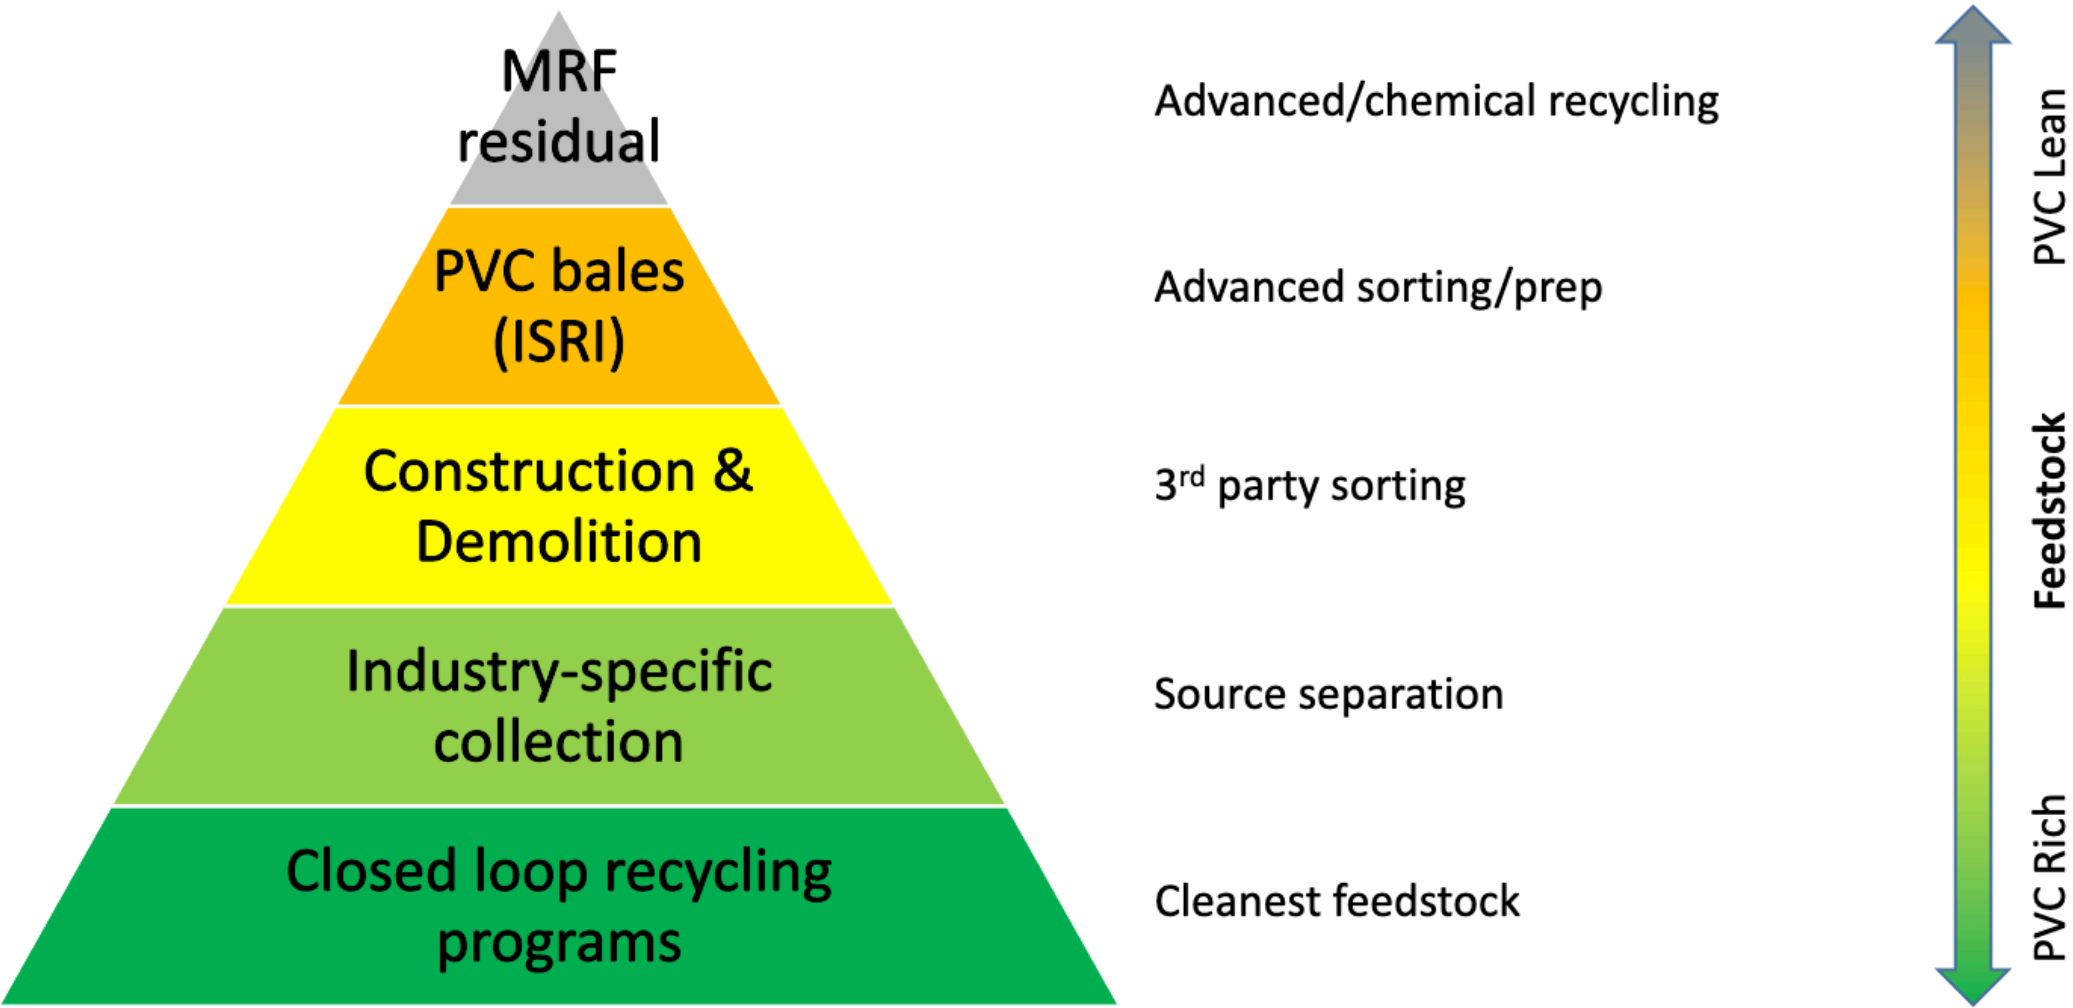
MRF residual

Advanced/chemical recycling

PVC bales (ISRI)

Advanced sorting/prep

Construction & Demolition

3$^{rd}$ party sorting

Industry-specific collection

Source separation

Closed loop recycling programs

Cleanest feedstock

PVC Lean

Feedstock

PVC Rich